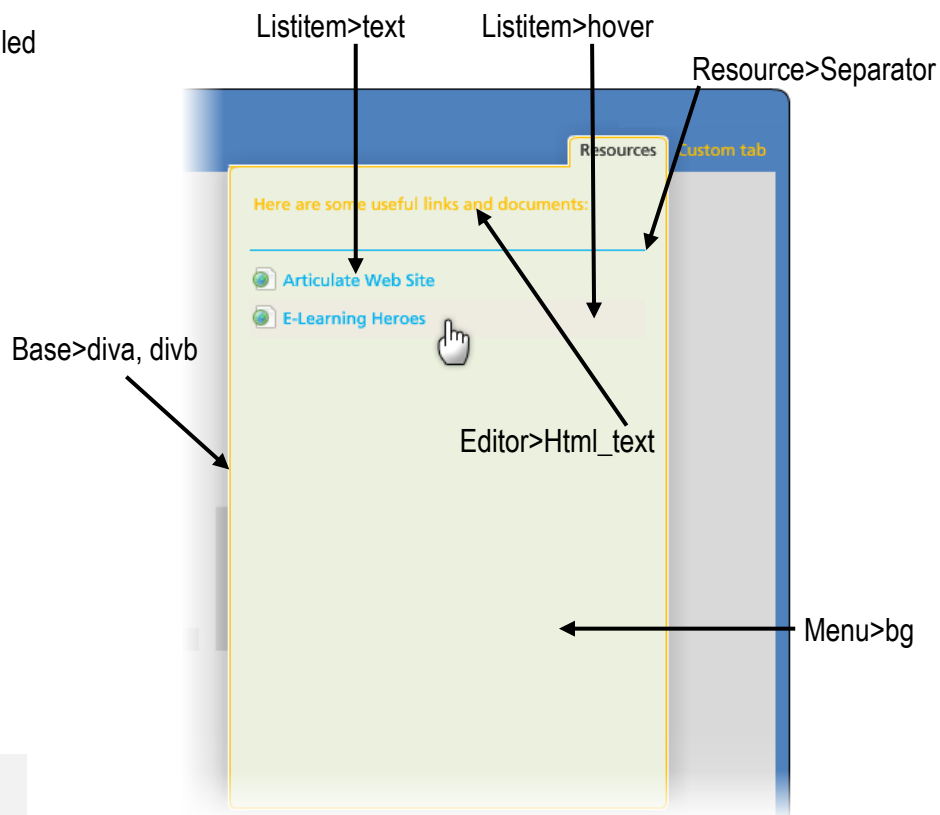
led

Listitem>text

Listitem>hover

Resource>Separator

Resources

Custom tab

Here are some useful links and documents:

Articulate Web Site

E-Learning Heroes

Base>diva, divb

Editor>Html_text

Menu>bg